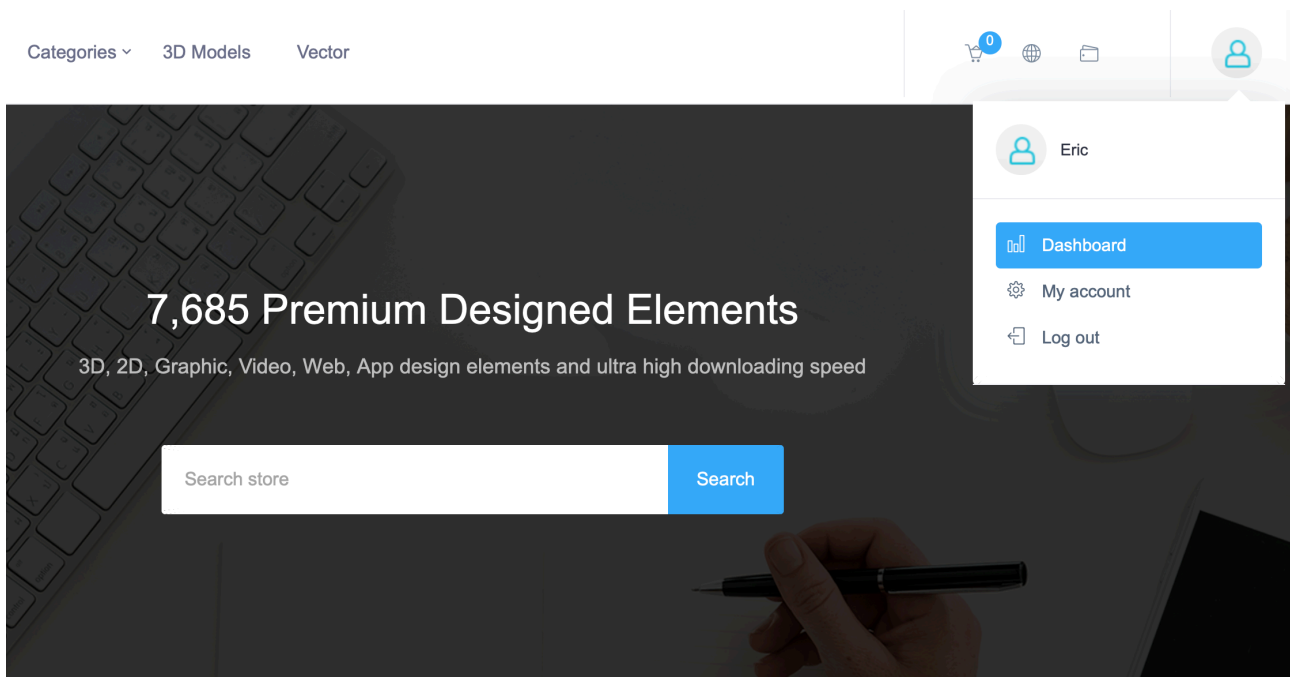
Categories 3D Models Vector

0

Eric

Dashboard
My account
Log out

7,685 Premium Designed Elements

3D, 2D, Graphic, Video, Web, App design elements and ultra high downloading speed

Search store

Search